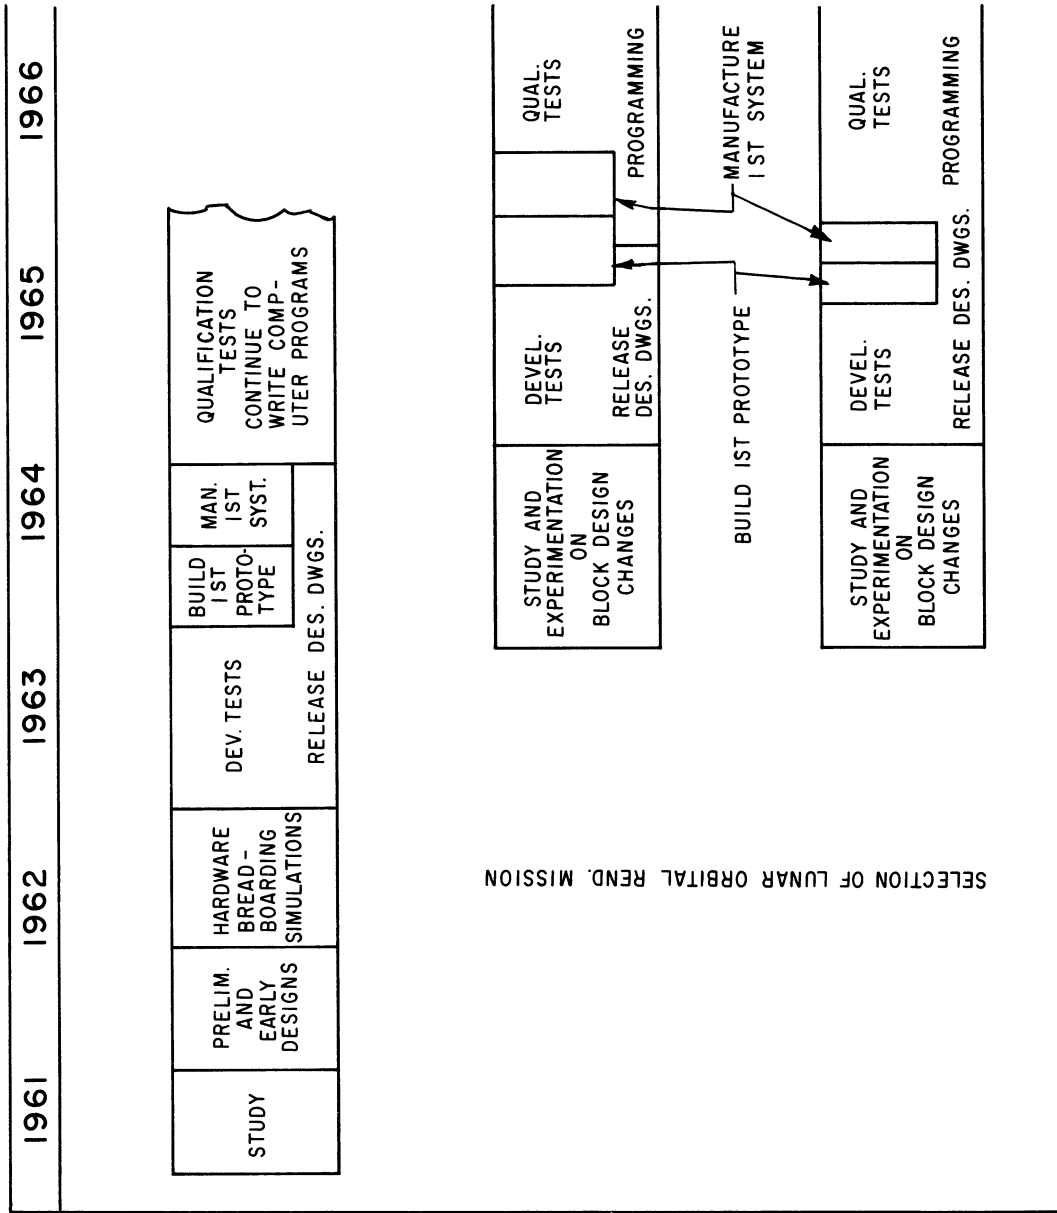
1961
1962
1963
1964
1965
1966

STUDY
PRELIM. AND EARLY DESIGNS
HARDWARE BREAD-BOARDING SIMULATIONS
DEV. TESTS
RELEASE DES. DWGS.
BUILD IST PROTO-TYPE
MAN. IST SYST.
QUALIFICATION TESTS CONTINUE TO WRITE COMP-UTER PROGRAMS

SELECTION OF LUNAR ORBITAL REND. MISSION

STUDY AND EXPERIMENTATION ON BLOCK DESIGN CHANGES
DEVEL. TESTS
RELEASE DES. DWGS.
PROGRAMMING
QUAL. TESTS

MANUFACTURE IST SYSTEM
BUILD IST PROTOTYPE

STUDY AND EXPERIMENTATION ON BLOCK DESIGN CHANGES
DEVEL. TESTS
RELEASE DES. DWGS.
PROGRAMMING
QUAL. TESTS